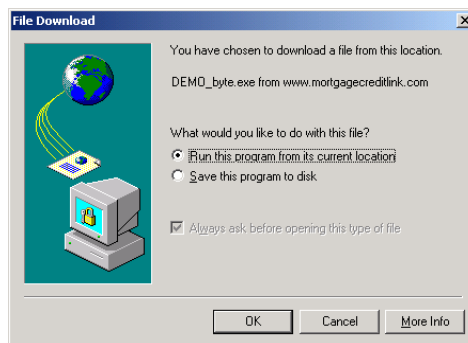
File Download

You have chosen to download a file from this location.

DEMO_byte.exe from www.mortgagecreditlink.com

What would you like to do with this file?

Run this program from its current location

Save this program to disk

Always ask before opening this type of file

OK

Cancel

More Info